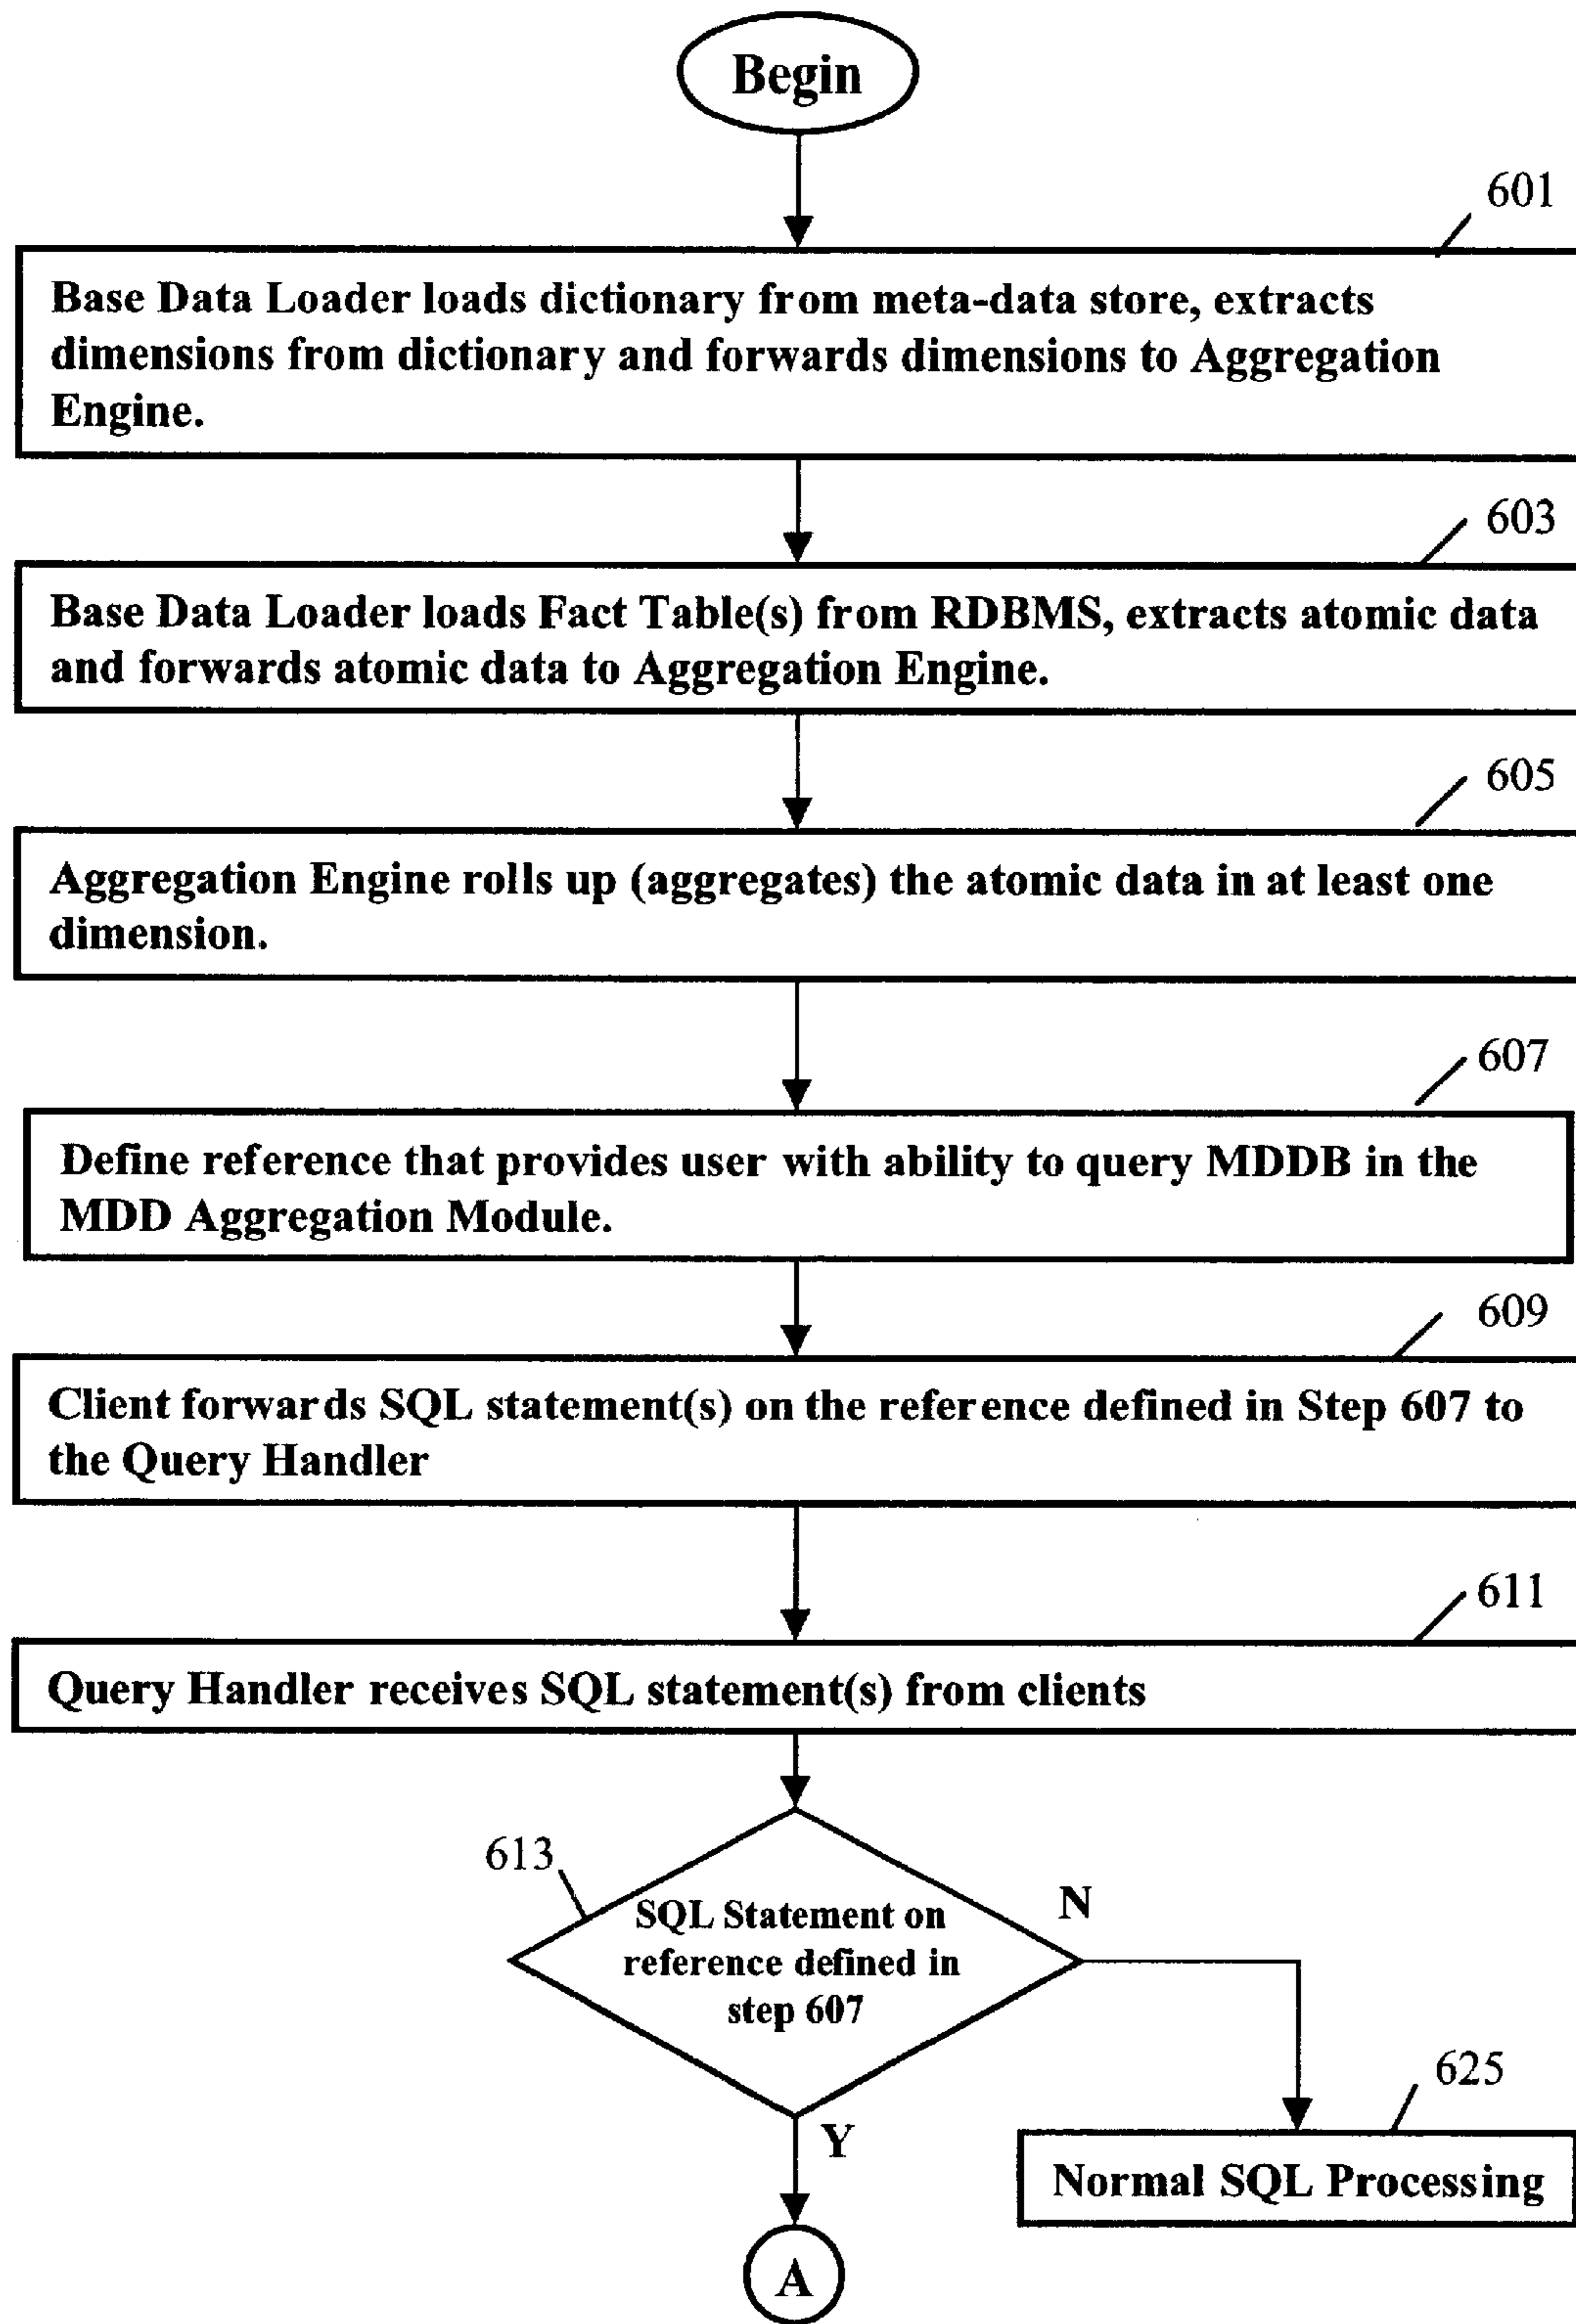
Begin

601

Base Data Loader loads dictionary from meta-data store, extracts dimensions from dictionary and forwards dimensions to Aggregation Engine.

603

Base Data Loader loads Fact Table(s) from RDBMS, extracts atomic data and forwards atomic data to Aggregation Engine.

605

Aggregation Engine rolls up (aggregates) the atomic data in at least one dimension.

607

Define reference that provides user with ability to query MDDB in the MDD Aggregation Module.

609

Client forwards SQL statement(s) on the reference defined in Step 607 to the Query Handler

611

Query Handler receives SQL statement(s) from clients

613

SQL Statement on reference defined in step 607

N

625

Normal SQL Processing

Y

A